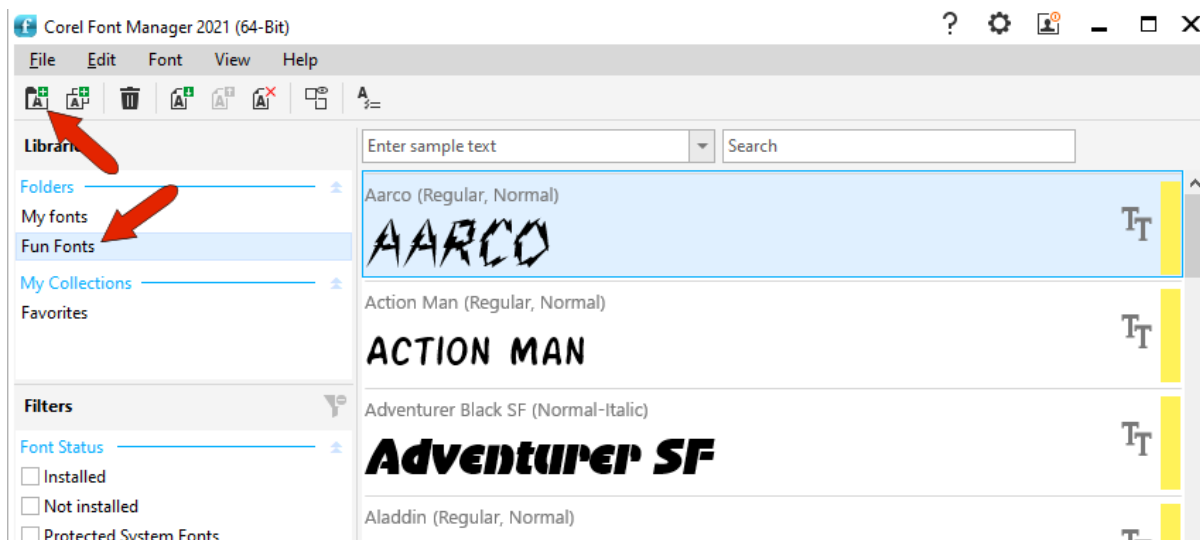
Corel Font Manager 2021 (64-Bit)

File Edit Font View Help

Librari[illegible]

Folders

My fonts

Fun Fonts

My Collections

Favorites

Filters

Font Status

Installed

Not installed

Protected System Fonts

Enter sample text

Search

Aarco (Regular, Normal)

AARCO

Action Man (Regular, Normal)

ACTION MAN

Adventurer Black SF (Normal-Italic)

Adventurer SF

Aladdin (Regular, Normal)